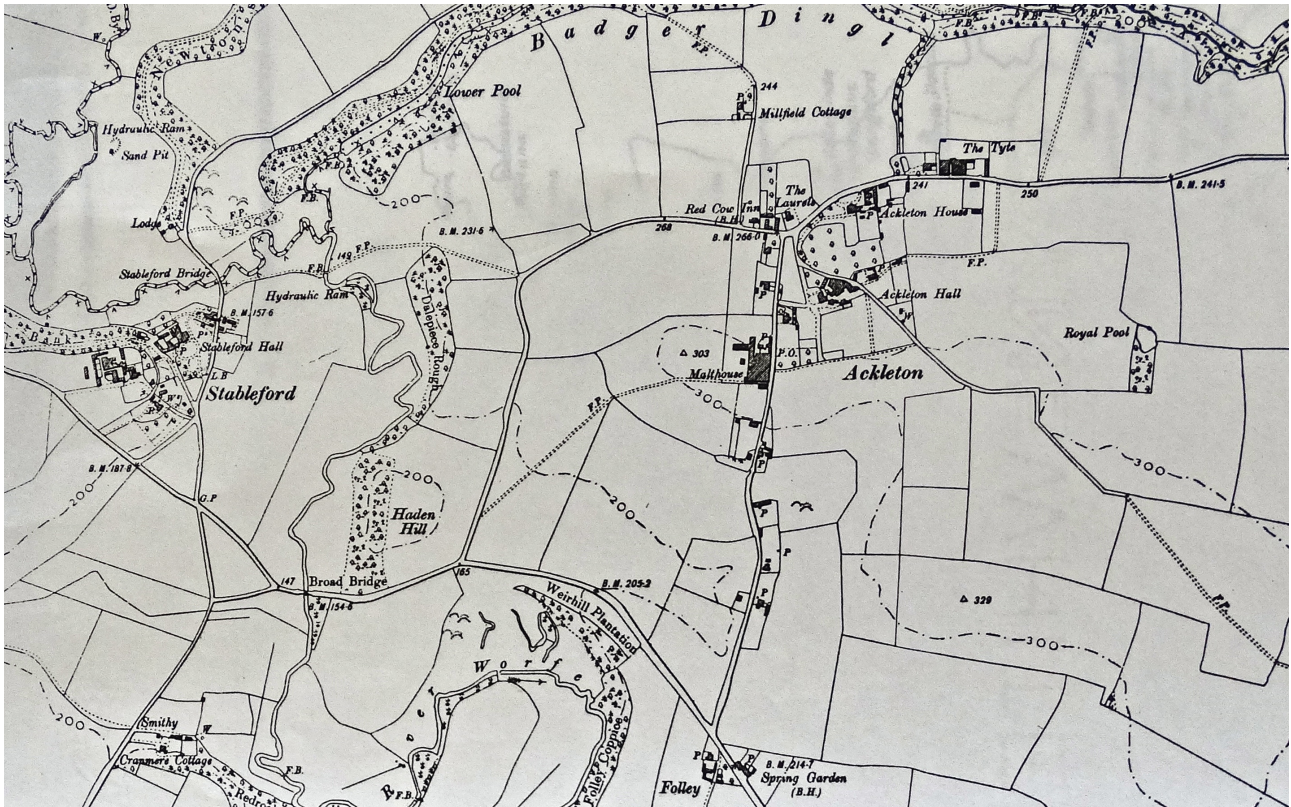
Badger Dingl

F.B.

Lower Pool

F.P.

244

P.

Millfield Cottage

Hydraulic Ram

Sand Pit

F.B.

F.B.

F.P.

200

Lodge

Stableford Bridge

F.B.

149

F.P.

B.M. 231·5

Hydraulic Ram

B.M. 157·6

Stableford Hall

L.B.

Stableford

Dalepiece Rough

B.M. 187·6

G.P.

Haden Hill

200

147

Broad Bridge

B.M. 154·5

165

Red Cow Inn (B.H.)

268

B.M. 266·0

The Laurels

P.

303

Malthouse

P.O.

300

F.P.

200

B.M. 205·2

Weirhill Plantation

River Worfe

Folley Coppice

F.B.

F.B.

Smithy

W.

Cranmer's Cottage

Redro

Folley

P.

B.M. 214·7

Spring Garden (B.H.)

P

P

P

The Tyte

241

250

B.M. 241·5

Ackleton House

F.P.

Ackleton Hall

Royal Pool

Ackleton

300

329

300

F.P.